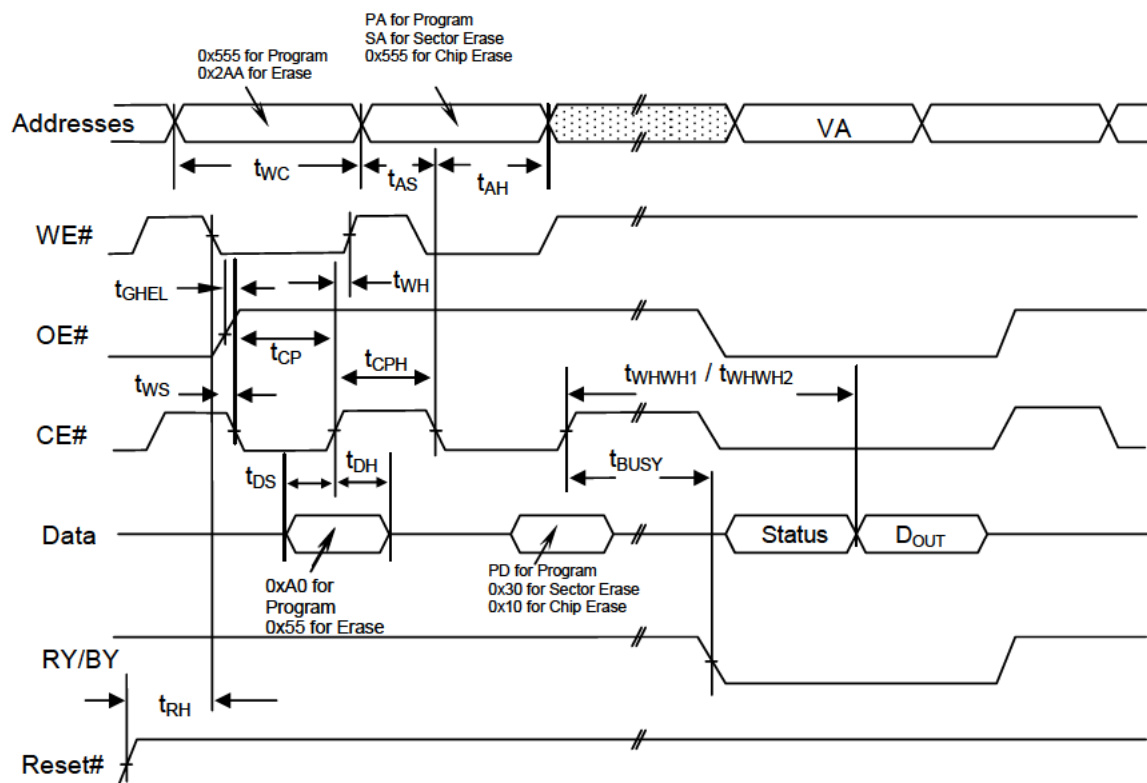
PA for Program
SA for Sector Erase
0x555 for Chip Erase

0x555 for Program
0x2AA for Erase

Addresses

VA

$t_{WC}$

$t_{AS}$

$t_{AH}$

WE#

$t_{GHEL}$

$t_{WH}$

OE#

$t_{CP}$

$t_{CPH}$

$t_{WS}$

$t_{WHWH1}$ / $t_{WHWH2}$

CE#

$t_{DS}$

$t_{DH}$

$t_{BUSY}$

Data

Status

$D_{OUT}$

0xA0 for Program
0x55 for Erase

PD for Program
0x30 for Sector Erase
0x10 for Chip Erase

RY/BY

$t_{RH}$

Reset#